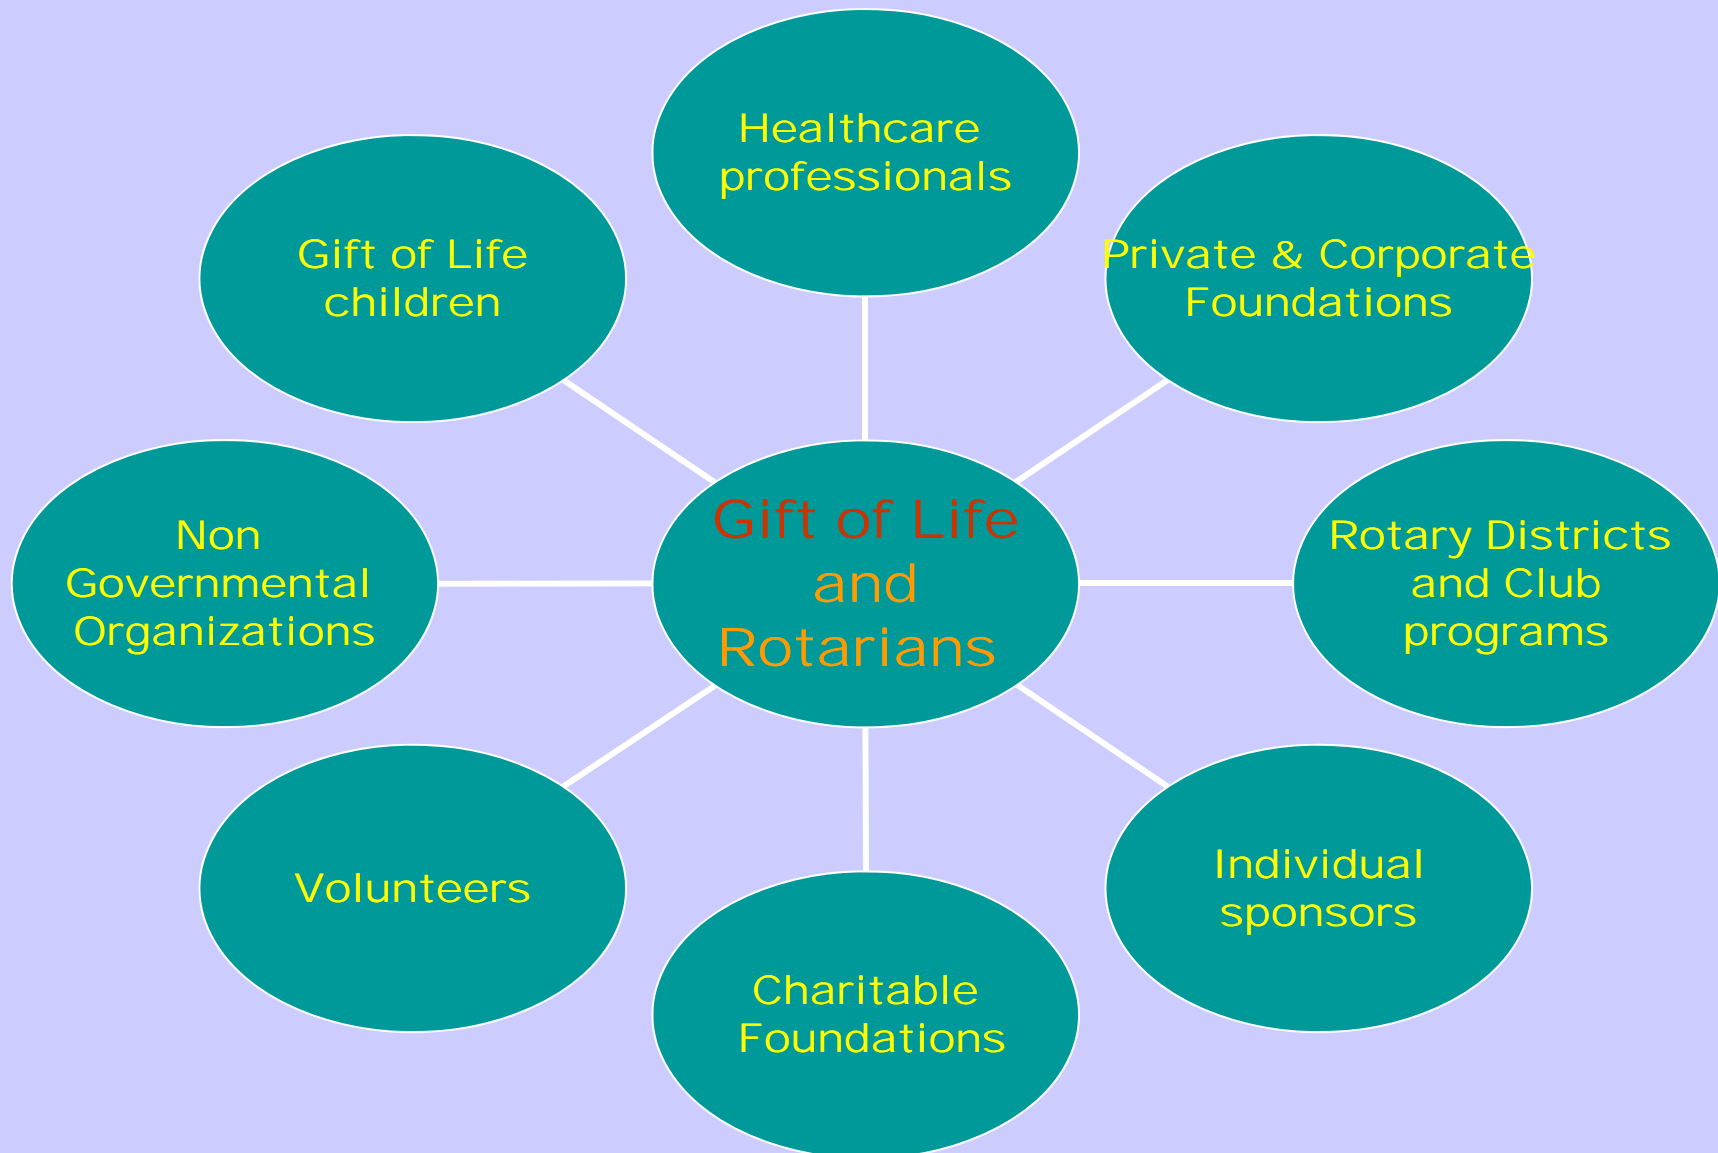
Gift of Life and Rotarians

Healthcare professionals

Private & Corporate Foundations

Rotary Districts and Club programs

Individual sponsors

Charitable Foundations

Volunteers

Non Governmental Organizations

Gift of Life children